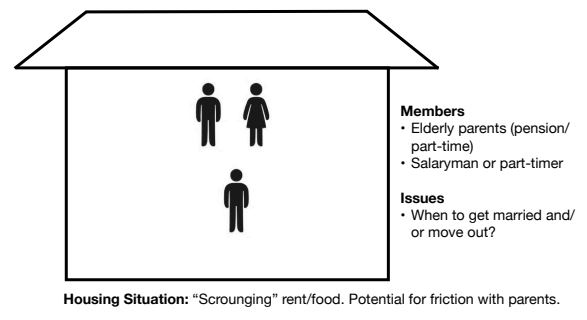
**Members**
• Elderly parents (pension/part-time)
• Salaryman or part-timer

**Issues**
• When to get married and/or move out?

**Housing Situation:** “Scrounging” rent/food. Potential for friction with parents.